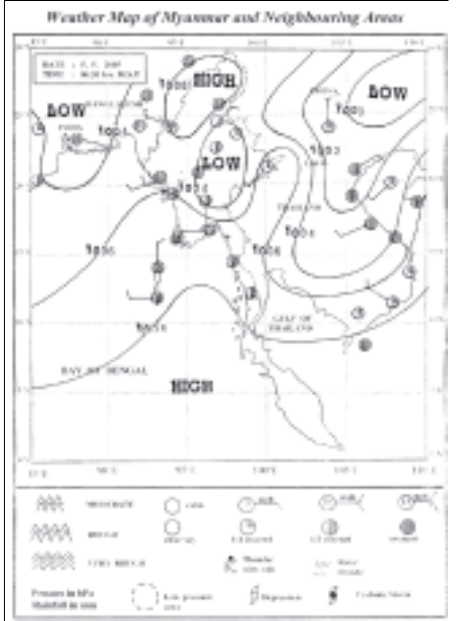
Weather Map of Myanmar and Neighbouring Areas

DATE : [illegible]
TIME : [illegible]

HIGH

LOW

LOW

LOW

1005

1005

1005

1005

1005

1005

1005

1005

1005

1005

THAILAND

GULF OF THAILAND

BAY OF BENGAL

HIGH

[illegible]

Pressure in hPa
Rainfall in mm

Low pressure area

Depression

Cyclonic Storm